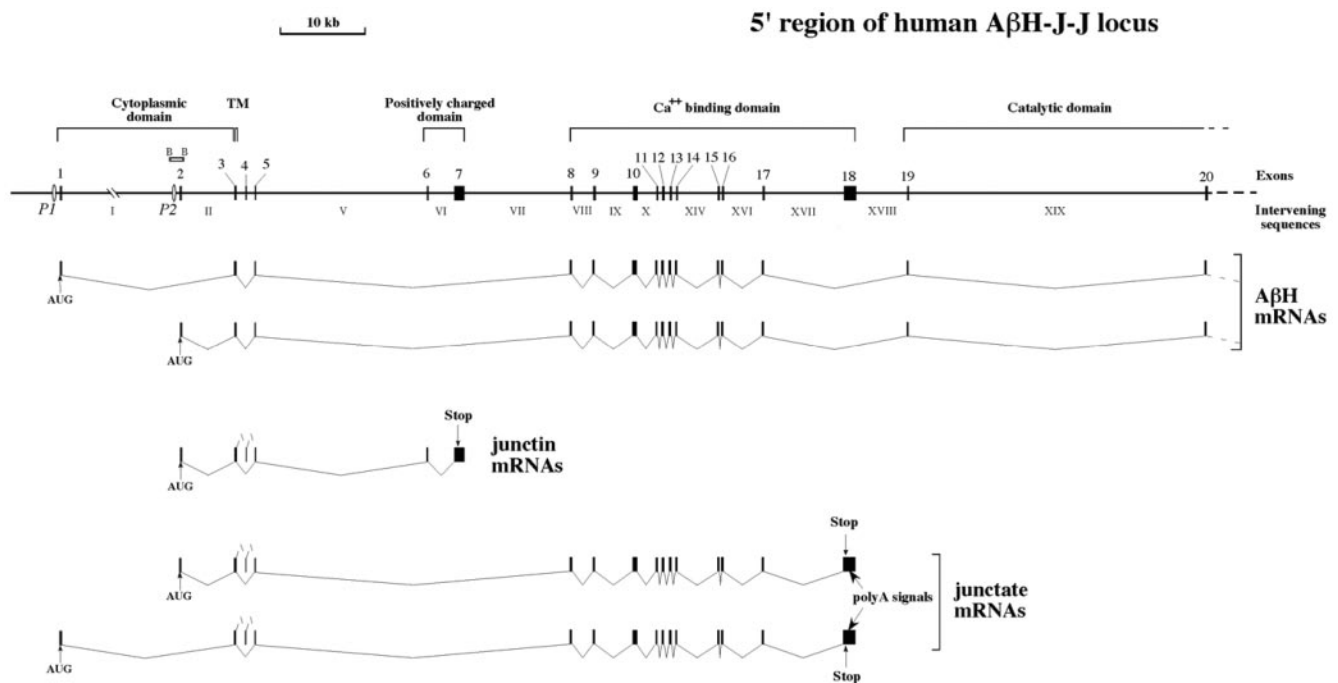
10 kb

5' region of human AβH-J-J locus

Cytoplasmic domain

TM

Positively charged domain

$Ca^{++}$ binding domain

Catalytic domain

B B

1 2 3 4 5 6 7 8 9 10 11 12 13 14 15 16 17 18 19 20

Exons

P1 I P2 II V VI VII VIII IX X XIV XVI XVII XVIII XIX

Intervening sequences

AUG

AUG

AβH mRNAs

Stop

AUG

junctin mRNAs

Stop

AUG

polyA signals

junctate mRNAs

AUG

Stop